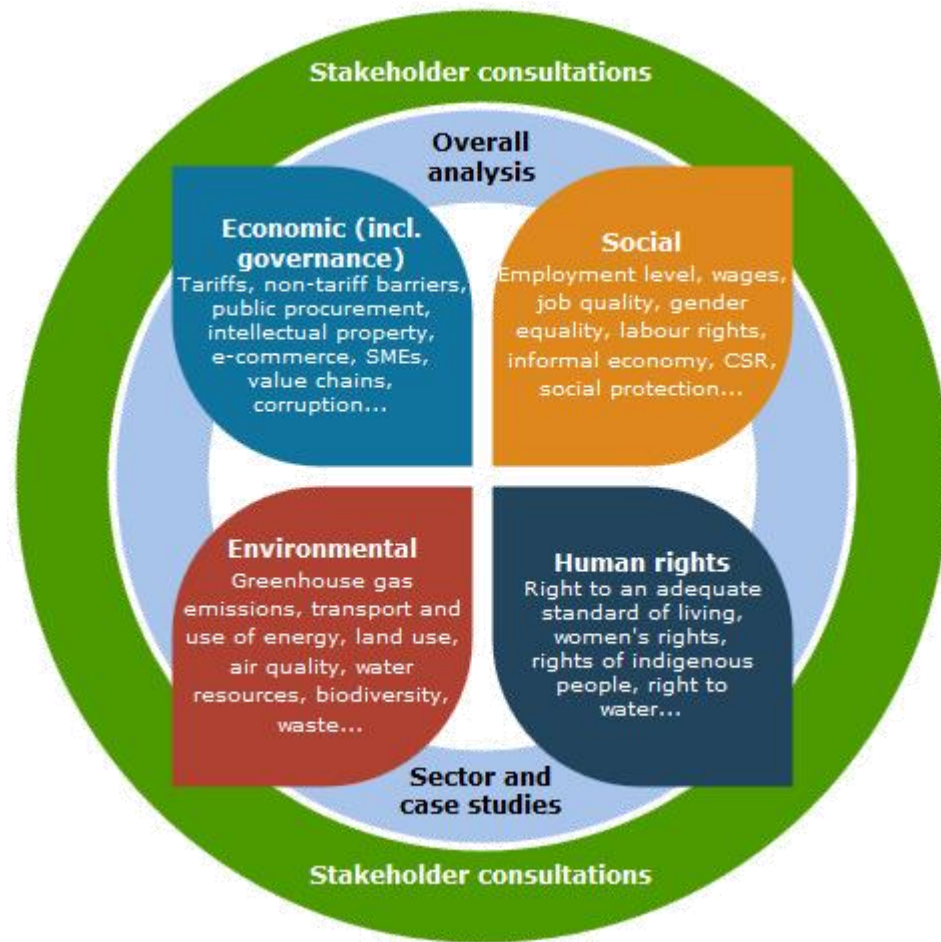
Stakeholder consultations

Overall analysis

Economic (incl. governance)
Tariffs, non-tariff barriers, public procurement, intellectual property, e-commerce, SMEs, value chains, corruption...

Social
Employment level, wages, job quality, gender equality, labour rights, informal economy, CSR, social protection...

Environmental
Greenhouse gas emissions, transport and use of energy, land use, air quality, water resources, biodiversity, waste...

Human rights
Right to an adequate standard of living, women's rights, rights of indigenous people, right to water...

Sector and case studies

Stakeholder consultations